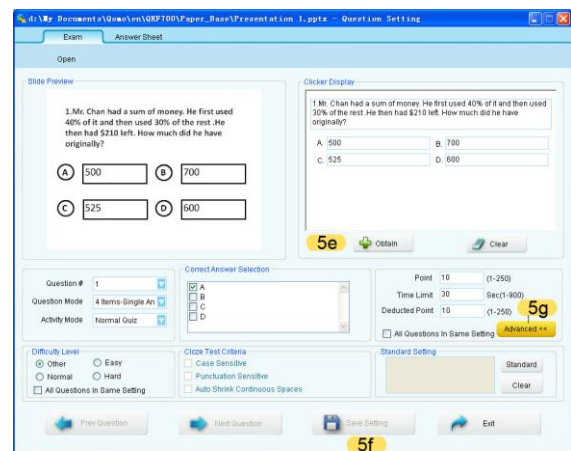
d:\My Documents\Qomo\en\QRF700\Paper_Base\Presentation 1.pptx - Question Setting

Exam | Answer Sheet

Open

Slide Preview

1.Mr. Chan had a sum of money. He first used 40% of it and then used 30% of the rest .He then had $210 left. How much did he have originally?

A 500
B 700
C 525
D 600

Clicker Display

1.Mr. Chan had a sum of money. He first used 40% of it and then used 30% of the rest .He then had $210 left. How much did he have originally?

A. 500
B. 700
C. 525
D. 600

5e
Obtain
Clear

Question # 1
Question Mode 4 Items-Single An
Activity Mode Normal Quiz

Correct Answer Selection
A
B
C
D

Point 10 (1-250)
Time Limit 30 Sec(1-900)
Deducted Point 10 (1-250)
5g
All Questions In Same Setting
Advanced <<

Difficulty Level
Other
Easy
Normal
Hard
All Questions In Same Setting

Cloze Test Criteria
Case Sensitive
Punctuation Sensitive
Auto Shrink Continuous Spaces

Standard Setting
Standard
Clear

Prev Question
Next Question
Save Setting
Exit
5f